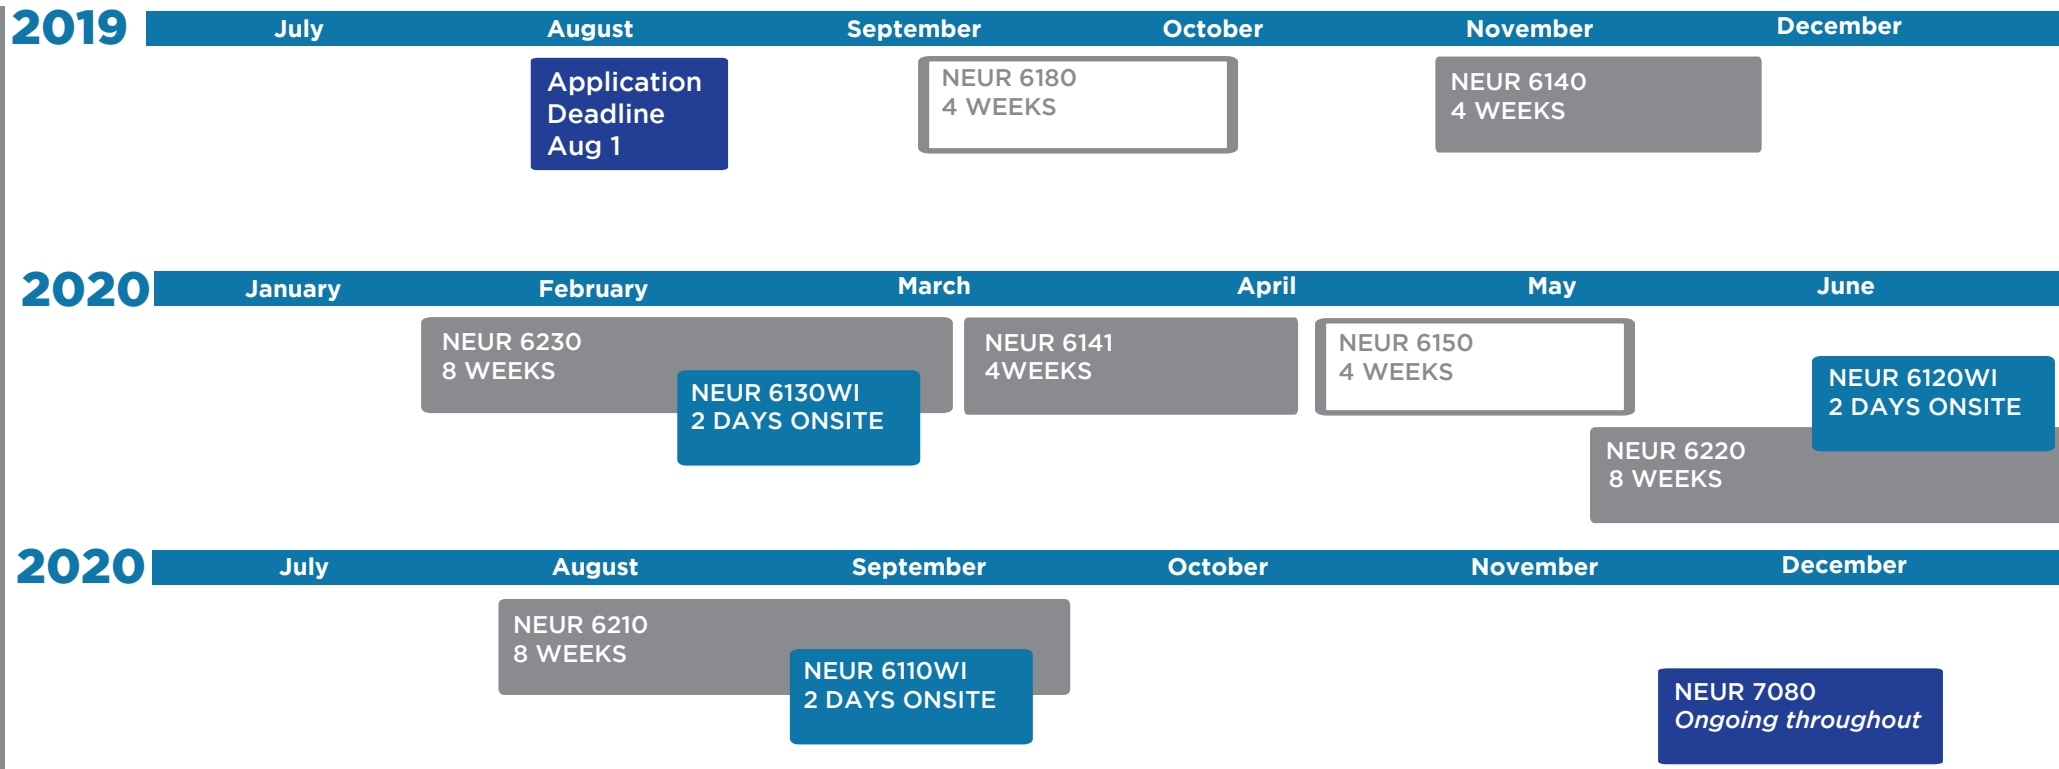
2019 July August September October November December

Application Deadline Aug 1

NEUR 6180
4 WEEKS

NEUR 6140
4 WEEKS

2020 January February March April May June

NEUR 6230
8 WEEKS

NEUR 6130WI
2 DAYS ONSITE

NEUR 6141
4WEEKS

NEUR 6150
4 WEEKS

NEUR 6120WI
2 DAYS ONSITE

NEUR 6220
8 WEEKS

2020 July August September October November December

NEUR 6210
8 WEEKS

NEUR 6110WI
2 DAYS ONSITE

NEUR 7080
*Ongoing throughout*